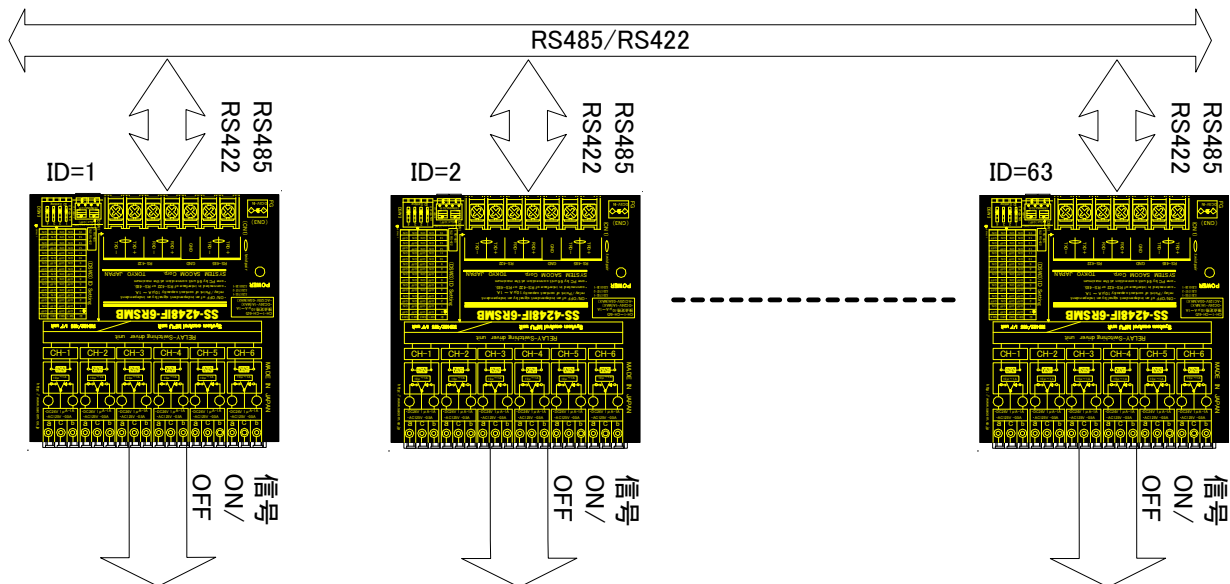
RS485/RS422

RS485
RS422

ID=1

SS-4248IF-6RSMB

RELAY-Switching driver unit

CH-1 CH-2 CH-3 CH-4 CH-5 CH-6

MADE IN JAPAN

信号
ON/
OFF

RS485
RS422

ID=2

SS-4248IF-6RSMB

RELAY-Switching driver unit

CH-1 CH-2 CH-3 CH-4 CH-5 CH-6

MADE IN JAPAN

信号
ON/
OFF

RS485
RS422

ID=63

SS-4248IF-6RSMB

RELAY-Switching driver unit

CH-1 CH-2 CH-3 CH-4 CH-5 CH-6

MADE IN JAPAN

信号
ON/
OFF